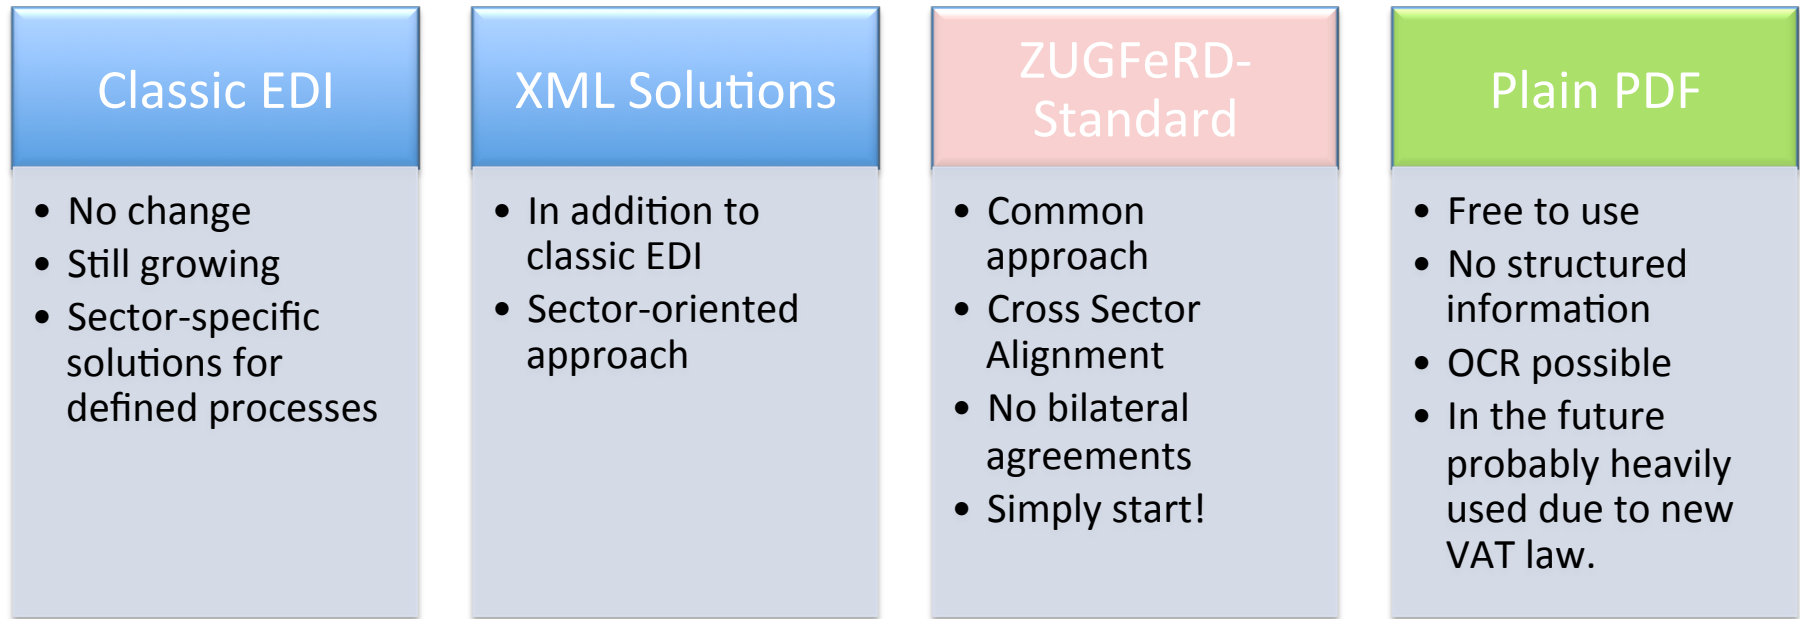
Classic EDI

- No change
- Still growing
- Sector-specific solutions for defined processes

XML Solutions

- In addition to classic EDI
- Sector-oriented approach

ZUGFeRD-Standard

- Common approach
- Cross Sector Alignment
- No bilateral agreements
- Simply start!

Plain PDF

- Free to use
- No structured information
- OCR possible
- In the future probably heavily used due to new VAT law.